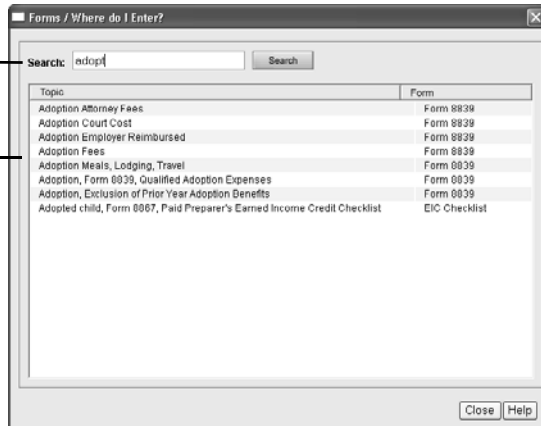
Forms / Where do I Enter?

Search: adopt Search

| Topic | Form |
|---|---|
| Adoption Attorney Fees | Form 8839 |
| Adoption Court Cost | Form 8839 |
| Adoption Employer Reimbursed | Form 8839 |
| Adoption Fees | Form 8839 |
| Adoption Meals, Lodging, Travel | Form 8839 |
| Adoption, Form 8839, Qualified Adoption Expenses | Form 8839 |
| Adoption, Exclusion of Prior Year Adoption Benefits | Form 8839 |
| Adopted child, Form 8867, Paid Preparer's Earned Income Credit Checklist | EIC Checklist |

Close Help